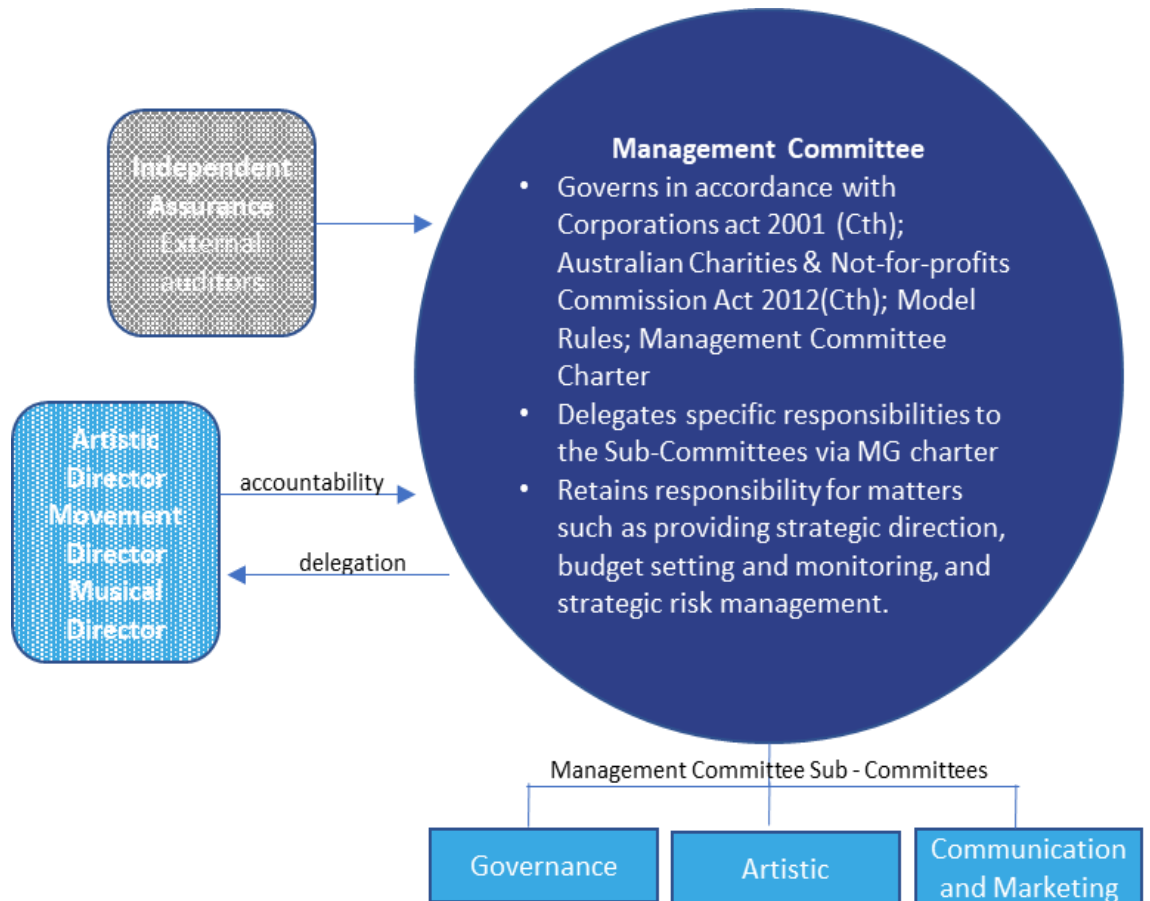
Independent Assurance External auditors

Management Committee

- Governs in accordance with Corporations act 2001 (Cth); Australian Charities & Not-for-profits Commission Act 2012(Cth); Model Rules; Management Committee Charter
- Delegates specific responsibilities to the Sub-Committees via MG charter
- Retains responsibility for matters such as providing strategic direction, budget setting and monitoring, and strategic risk management.

Artistic Director Movement Director Musical Director

accountability

delegation

Management Committee Sub - Committees

Governance

Artistic

Communication and Marketing